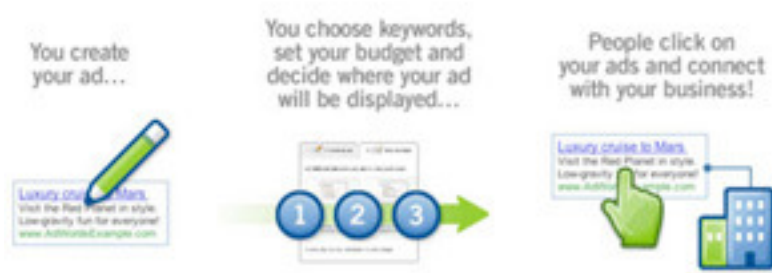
You create your ad...

Luxury cruise to Mars
Visit the Red Planet in style.
Low-gravity fun for everyone!
www.AdWordsExample.com

You choose keywords, set your budget and decide where your ad will be displayed...

1 2 3

People click on your ads and connect with your business!

Luxury cruise to Mars
Visit the Red Planet in style.
Low-gravity fun for everyone!
www.AdWordsExample.com